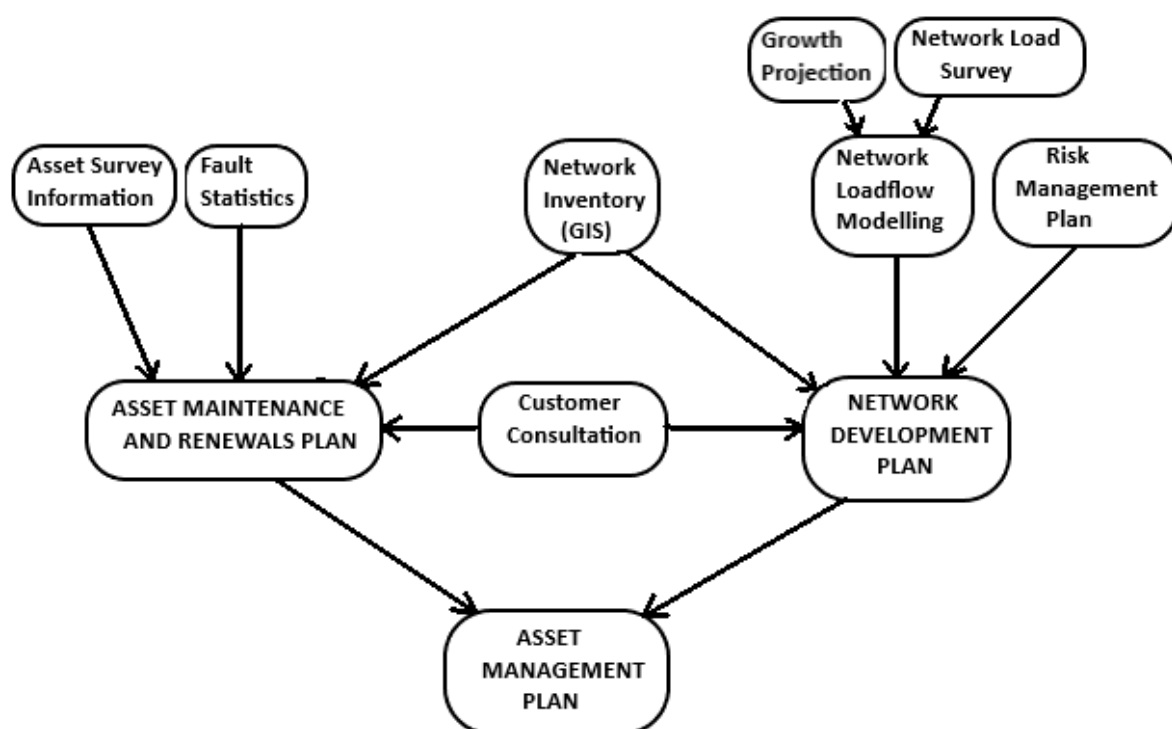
Growth Projection

Network Load Survey

Asset Survey Information

Fault Statistics

Network Inventory (GIS)

Network Loadflow Modelling

Risk Management Plan

ASSET MAINTENANCE AND RENEWALS PLAN

Customer Consultation

NETWORK DEVELOPMENT PLAN

ASSET MANAGEMENT PLAN